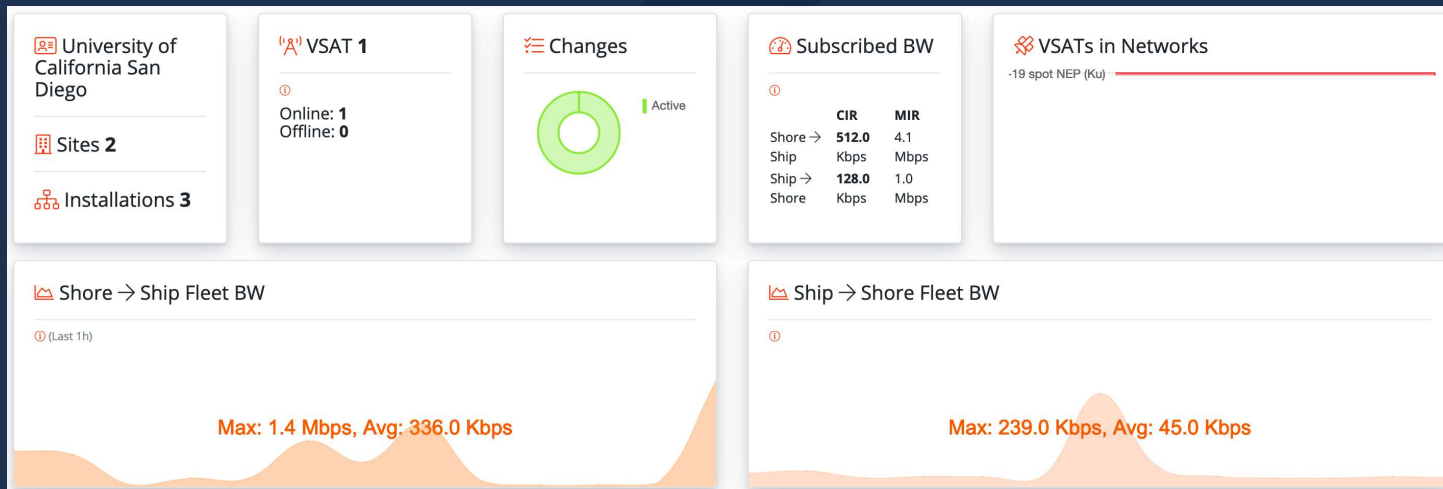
University of California San Diego

Sites **2**

Installations **3**

VSAT **1**

ⓘ

Online: **1**
Offline: **0**

Changes

Active

Subscribed BW

ⓘ

| | CIR | MIR |
|---|---|---|
| Shore → Ship | **512.0** Kbps | 4.1 Mbps |
| Ship → Shore | **128.0** Kbps | 1.0 Mbps |

VSATs in Networks

-19 spot NEP (Ku)

Shore → Ship Fleet BW

ⓘ (Last 1h)

Max: 1.4 Mbps, Avg: 336.0 Kbps

Ship → Shore Fleet BW

ⓘ

Max: 239.0 Kbps, Avg: 45.0 Kbps